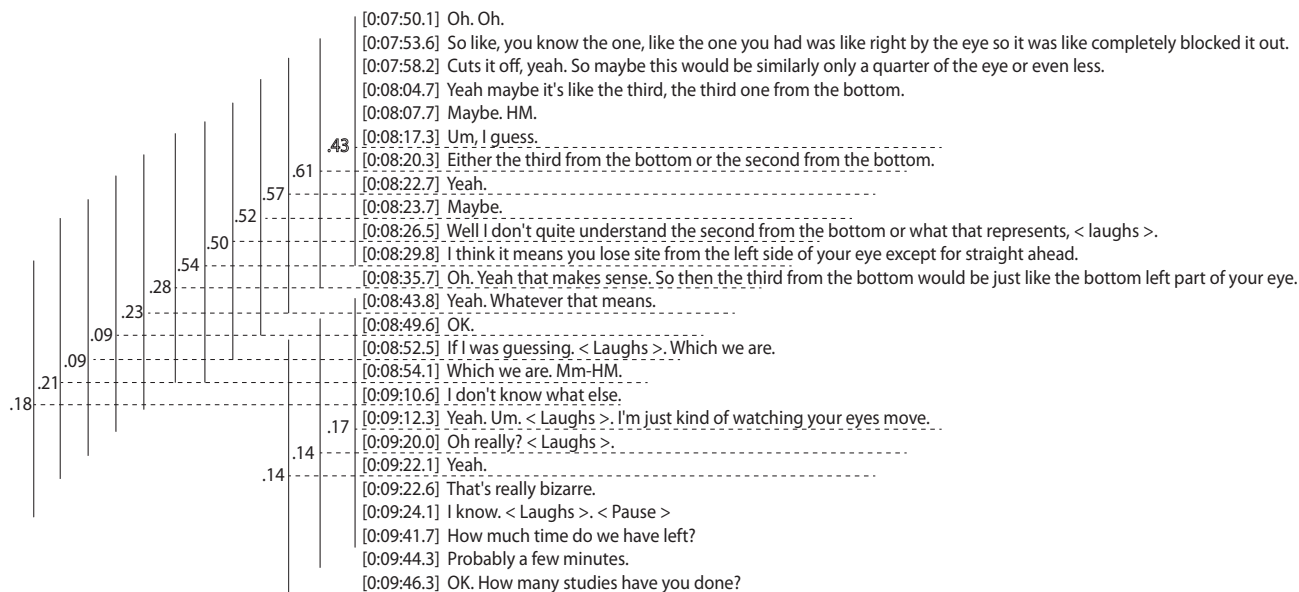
[0:07:50.1] Oh. Oh.
[0:07:53.6] So like, you know the one, like the one you had was like right by the eye so it was like completely blocked it out.
[0:07:58.2] Cuts it off, yeah. So maybe this would be similarly only a quarter of the eye or even less.
[0:08:04.7] Yeah maybe it's like the third, the third one from the bottom.
[0:08:07.7] Maybe. HM.
[0:08:17.3] Um, I guess.
[0:08:20.3] Either the third from the bottom or the second from the bottom.
[0:08:22.7] Yeah.
[0:08:23.7] Maybe.
[0:08:26.5] Well I don't quite understand the second from the bottom or what that represents, < laughs >.
[0:08:29.8] I think it means you lose site from the left side of your eye except for straight ahead.
[0:08:35.7] Oh. Yeah that makes sense. So then the third from the bottom would be just like the bottom left part of your eye.
[0:08:43.8] Yeah. Whatever that means.
[0:08:49.6] OK.
[0:08:52.5] If I was guessing. < Laughs >. Which we are.
[0:08:54.1] Which we are. Mm-HM.
[0:09:10.6] I don't know what else.
[0:09:12.3] Yeah. Um. < Laughs >. I'm just kind of watching your eyes move.
[0:09:20.0] Oh really? < Laughs >.
[0:09:22.1] Yeah.
[0:09:22.6] That's really bizarre.
[0:09:24.1] I know. < Laughs >. < Pause >
[0:09:41.7] How much time do we have left?
[0:09:44.3] Probably a few minutes.
[0:09:46.3] OK. How many studies have you done?

.43
.61
.57
.52
.50
.54
.28
.23
.09
.09
.21
.18
.17
.14
.14